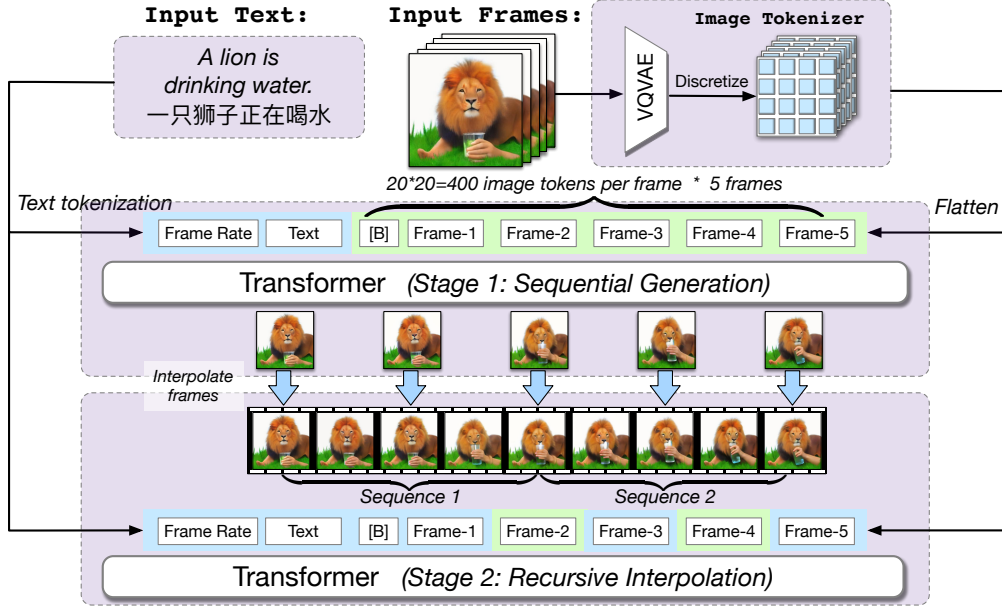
Input Text:

A lion is drinking water.
一只狮子正在喝水

Input Frames:

Image Tokenizer

VQVAE

Discretize

20*20=400 image tokens per frame * 5 frames

Text tokenization

Flatten

Frame Rate | Text | [B] | Frame-1 | Frame-2 | Frame-3 | Frame-4 | Frame-5

Transformer (Stage 1: Sequential Generation)

Interpolate frames

Sequence 1

Sequence 2

Frame Rate | Text | [B] | Frame-1 | Frame-2 | Frame-3 | Frame-4 | Frame-5

Transformer (Stage 2: Recursive Interpolation)